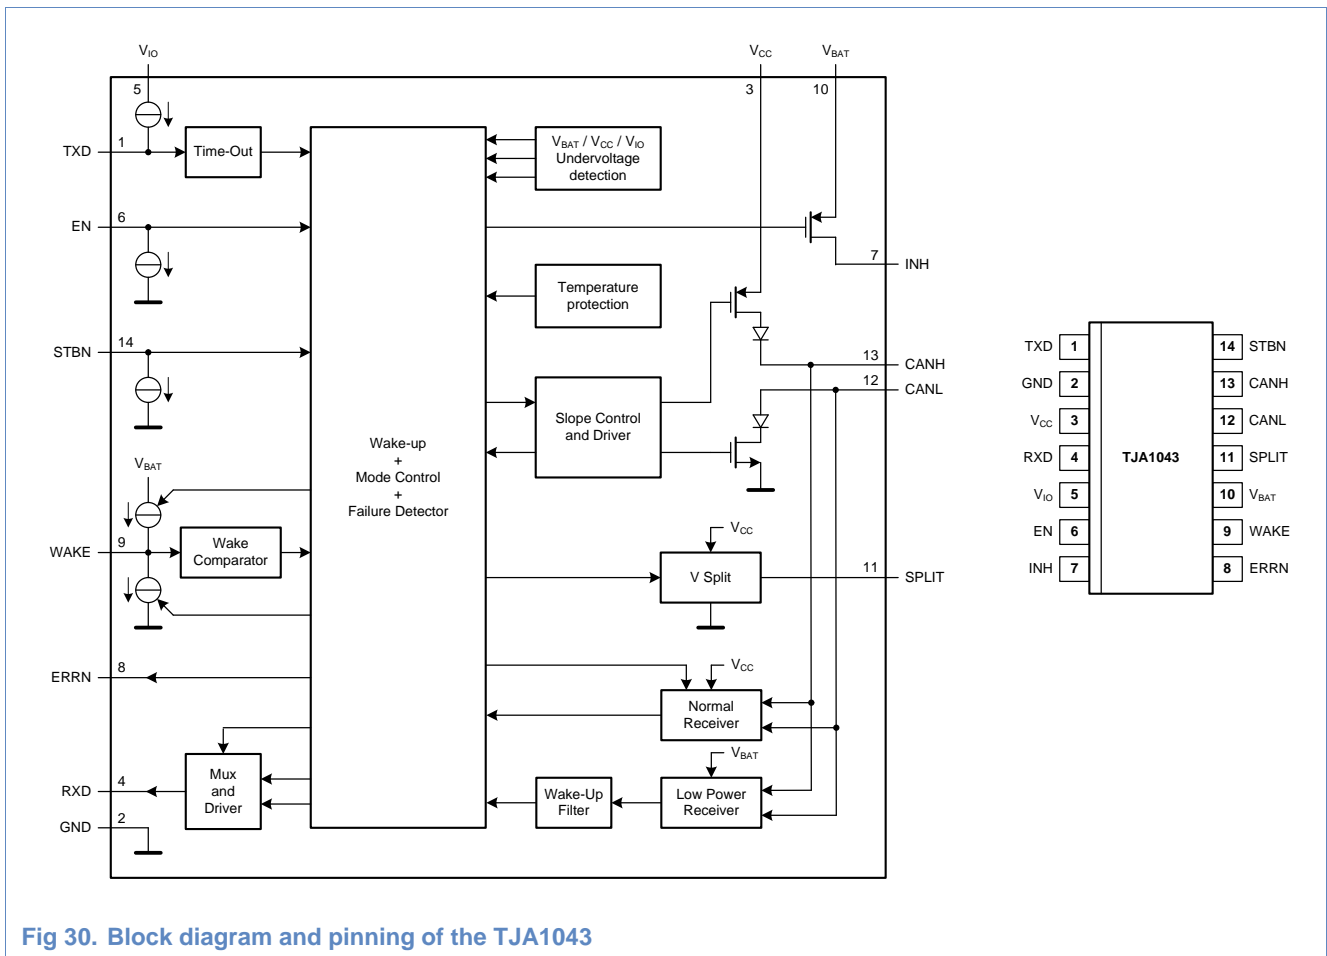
$V_{IO}$

5

TXD 1 Time-Out

$V_{BAT}$ / $V_{CC}$ / $V_{IO}$ Undervoltage detection

$V_{CC}$ $V_{BAT}$

3 10

EN 6

7 INH

Temperature protection

STBN 14

13 CANH

12 CANL

Slope Control and Driver

Wake-up + Mode Control + Failure Detector

$V_{BAT}$

WAKE 9 Wake Comparator

$V_{CC}$

V Split 11 SPLIT

ERRN 8

$V_{CC}$

Normal Receiver

$V_{BAT}$

Mux and Driver

RXD 4

Wake-Up Filter

Low Power Receiver

GND 2

| | | | | |
|---|---|---|---|---|
| TXD | 1 | TJA1043 | 14 | STBN |
| GND | 2 | | 13 | CANH |
| $V_{CC}$ | 3 | | 12 | CANL |
| RXD | 4 | | 11 | SPLIT |
| $V_{IO}$ | 5 | | 10 | $V_{BAT}$ |
| EN | 6 | | 9 | WAKE |
| INH | 7 | | 8 | ERRN |

Fig 30. Block diagram and pinning of the TJA1043